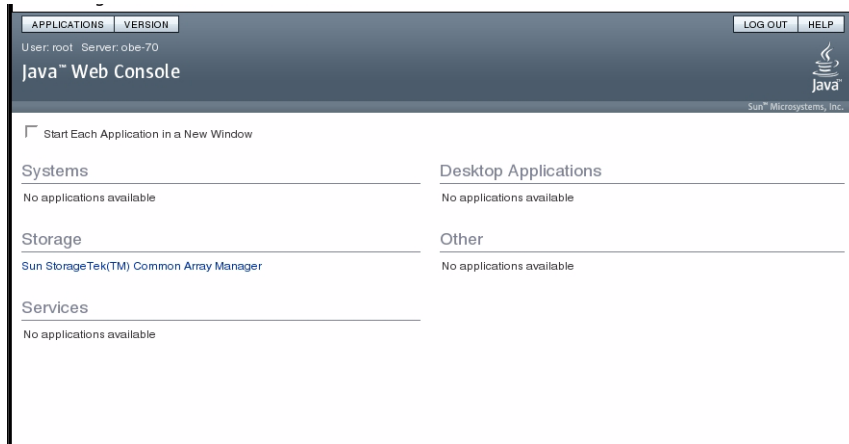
APPLICATIONS VERSION

LOG OUT HELP

User: root Server: obe-70

Java™ Web Console

Java

Sun™ Microsystems, Inc.

Start Each Application in a New Window

Systems

No applications available

Storage

Sun StorageTek(TM) Common Array Manager

Services

No applications available

Desktop Applications

No applications available

Other

No applications available